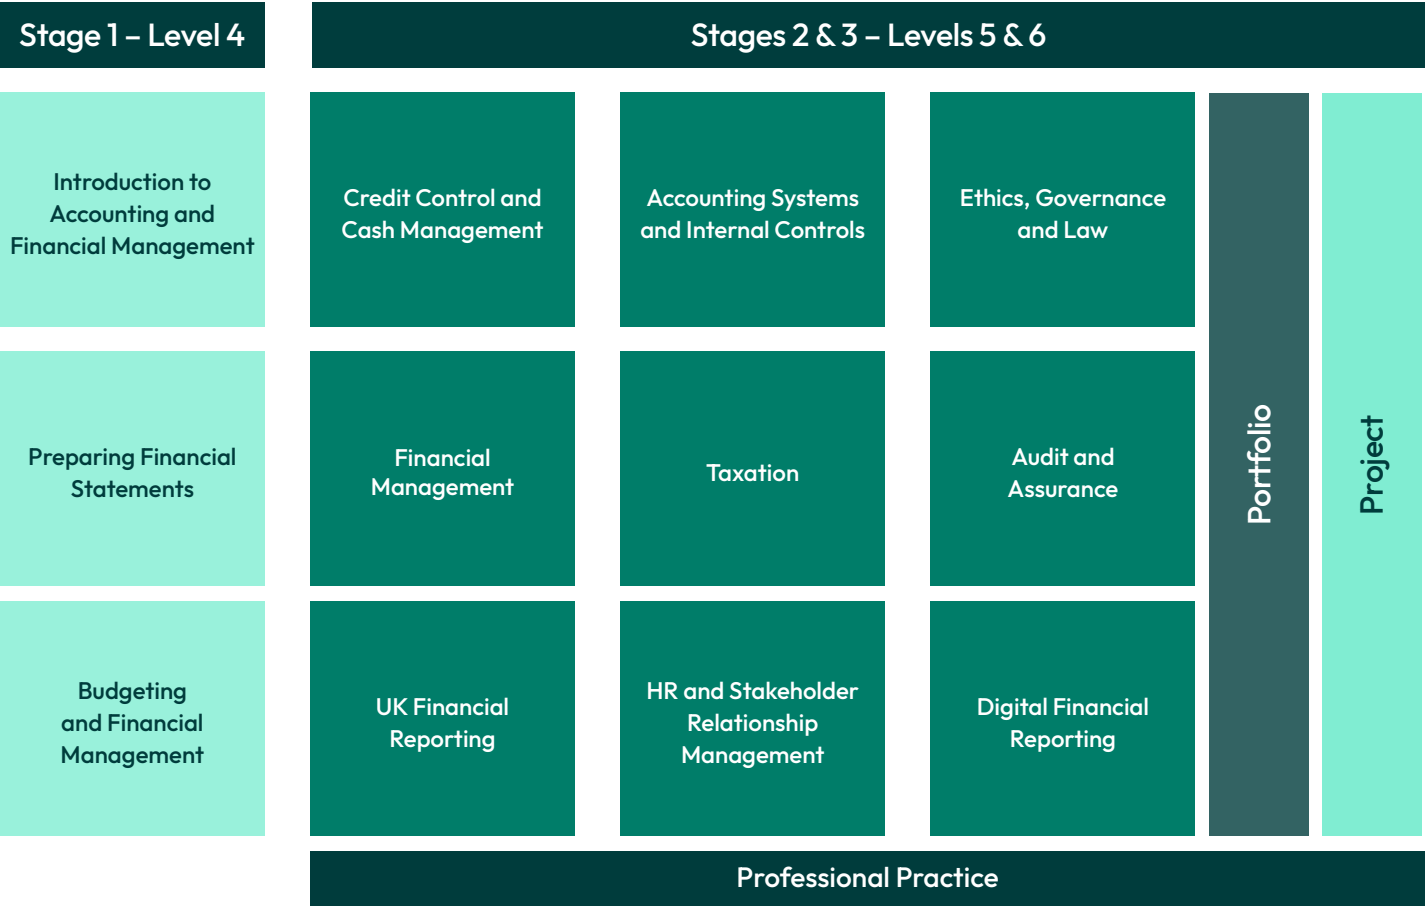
Stage 1 – Level 4

Stages 2 & 3 – Levels 5 & 6

Introduction to Accounting and Financial Management

Credit Control and Cash Management

Accounting Systems and Internal Controls

Ethics, Governance and Law

Portfolio

Project

Preparing Financial Statements

Financial Management

Taxation

Audit and Assurance

Budgeting and Financial Management

UK Financial Reporting

HR and Stakeholder Relationship Management

Digital Financial Reporting

Professional Practice